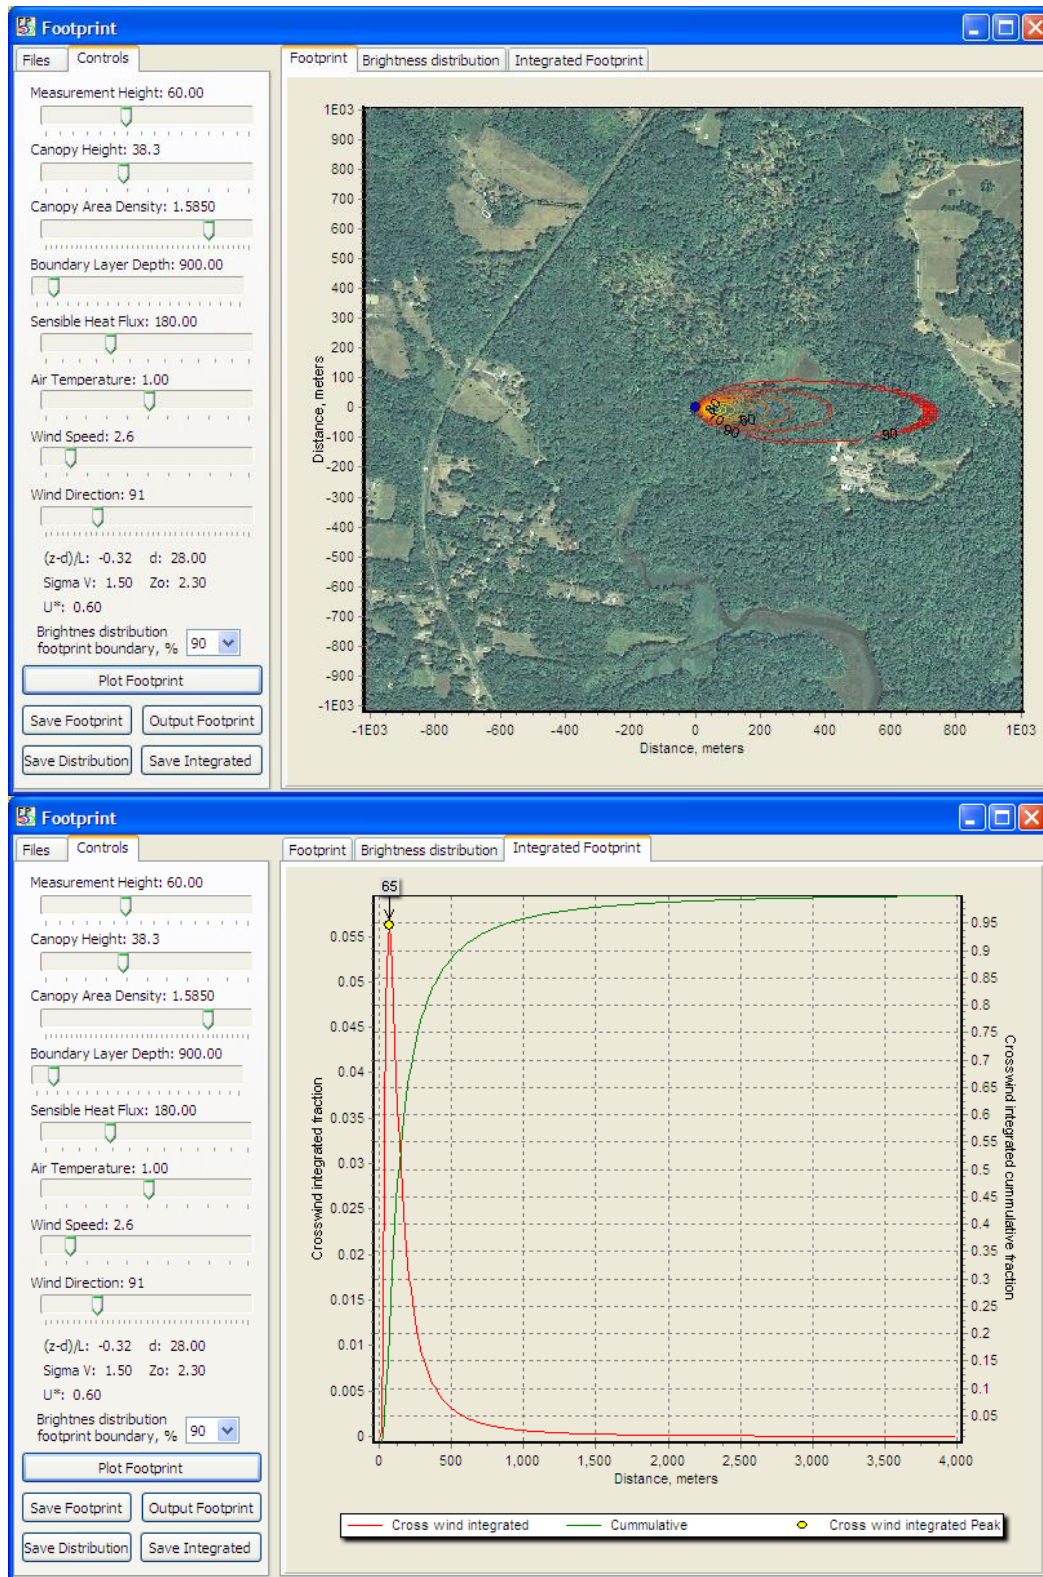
Footprint

Files | Controls

Measurement Height: 60.00

Canopy Height: 38.3

Canopy Area Density: 1.5850

Boundary Layer Depth: 900.00

Sensible Heat Flux: 180.00

Air Temperature: 1.00

Wind Speed: 2.6

Wind Direction: 91

(z-d)/L: -0.32 d: 28.00

Sigma V: 1.50 Zo: 2.30

U*: 0.60

Brightnes distribution footprint boundary, % 90

Plot Footprint

Save Footprint | Output Footprint

Save Distribution | Save Integrated

Footprint | Brightness distribution | Integrated Footprint

1E03 900 800 700 600 500 400 300 200 100 0 -100 -200 -300 -400 -500 -600 -700 -800 -900 -1E03

Distance, meters

80 70 90 60 90

-1E03 -800 -600 -400 -200 0 200 400 600 800 1E03

Distance, meters

Footprint

Files | Controls

Measurement Height: 60.00

Canopy Height: 38.3

Canopy Area Density: 1.5850

Boundary Layer Depth: 900.00

Sensible Heat Flux: 180.00

Air Temperature: 1.00

Wind Speed: 2.6

Wind Direction: 91

(z-d)/L: -0.32 d: 28.00

Sigma V: 1.50 Zo: 2.30

U*: 0.60

Brightnes distribution footprint boundary, % 90

Plot Footprint

Save Footprint | Output Footprint

Save Distribution | Save Integrated

Footprint | Brightness distribution | Integrated Footprint

65

0.055 0.05 0.045 0.04 0.035 0.03 0.025 0.02 0.015 0.01 0.005 0

Crosswind integrated fraction

0.95 0.9 0.85 0.8 0.75 0.7 0.65 0.6 0.55 0.5 0.45 0.4 0.35 0.3 0.25 0.2 0.15 0.1 0.05

Crosswind integrated cummulative fraction

0 500 1,000 1,500 2,000 2,500 3,000 3,500 4,000

Distance, meters

Cross wind integrated | Cummulative | Cross wind integrated Peak